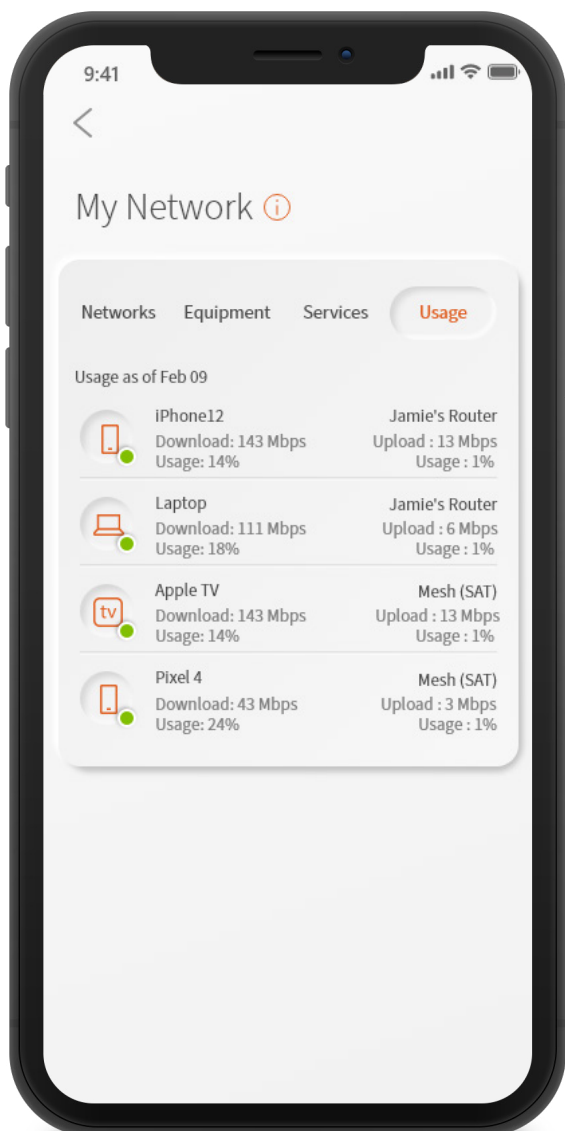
9:41

<

My Network

Networks Equipment Services Usage

Usage as of Feb 09

iPhone12
Download: 143 Mbps
Usage: 14%

Jamie's Router
Upload : 13 Mbps
Usage : 1%

Laptop
Download: 111 Mbps
Usage: 18%

Jamie's Router
Upload : 6 Mbps
Usage : 1%

tv

Apple TV
Download: 143 Mbps
Usage: 14%

Mesh (SAT)
Upload : 13 Mbps
Usage : 1%

Pixel 4
Download: 43 Mbps
Usage: 24%

Mesh (SAT)
Upload : 3 Mbps
Usage : 1%